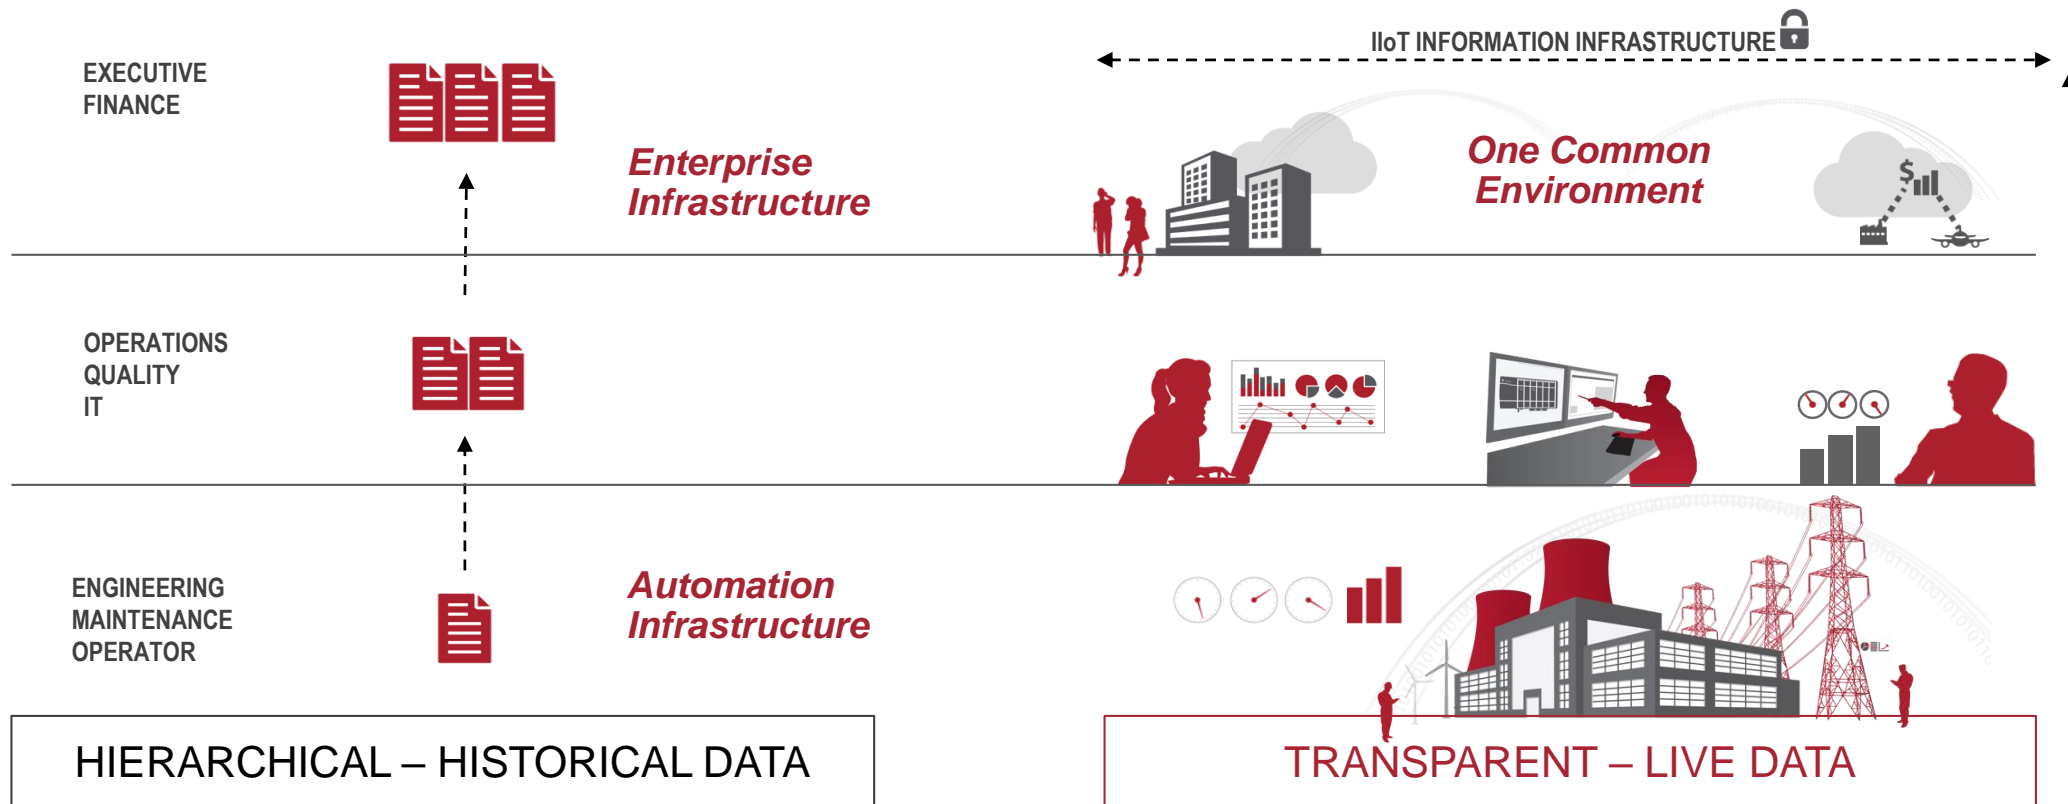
EXECUTIVE
FINANCE

IIoT INFORMATION INFRASTRUCTURE

Enterprise Infrastructure

One Common Environment

OPERATIONS
QUALITY
IT

ENGINEERING
MAINTENANCE
OPERATOR

Automation Infrastructure

HIERARCHICAL – HISTORICAL DATA

TRANSPARENT – LIVE DATA